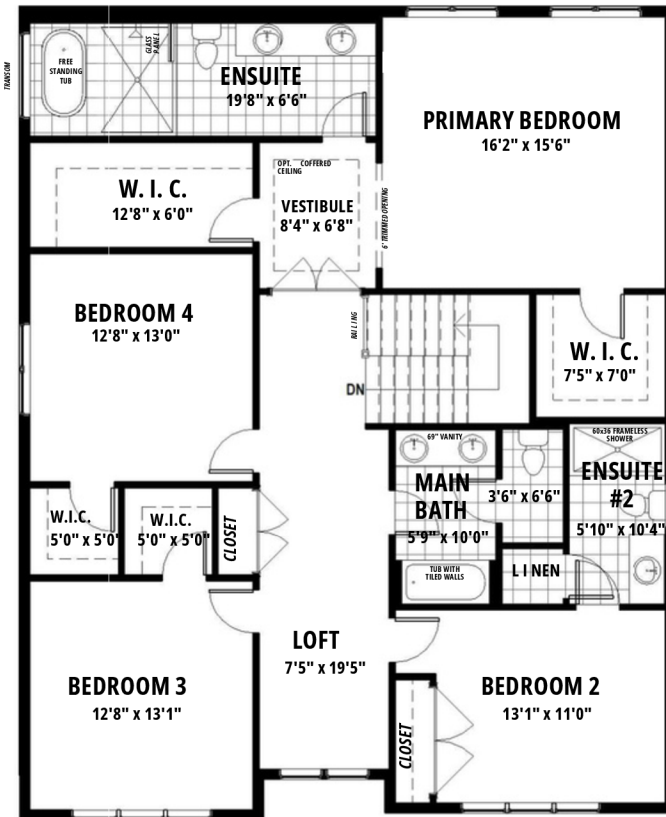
TRANSOM

FREE STANDING TUB

GLASS PANEL

ENSUITE
19'8" x 6'6"

PRIMARY BEDROOM
16'2" x 15'6"

OPT. COFFERED CEILING

W. I. C.
12'8" x 6'0"

VESTIBULE
8'4" x 6'8"

6' TRIMMED OPENING

BEDROOM 4
12'8" x 13'0"

RAILING

DN

W. I. C.
7'5" x 7'0"

69" VANITY

60x36 FRAMELESS SHOWER

MAIN BATH
5'9" x 10'0"

3'6" x 6'6"

ENSUITE #2
5'10" x 10'4"

W.I.C.
5'0" x 5'0"

W.I.C.
5'0" x 5'0"

CLOSET

TUB WITH TILED WALLS

LINEN

LOFT
7'5" x 19'5"

BEDROOM 3
12'8" x 13'1"

BEDROOM 2
13'1" x 11'0"

CLOSET